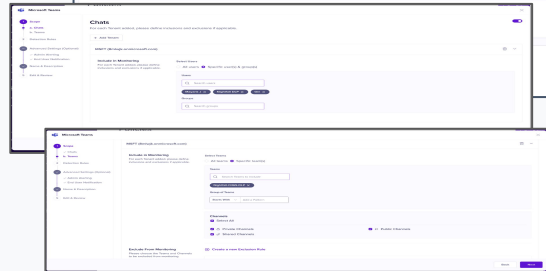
Microsoft Teams

Scope
Chats
Teams
Detection Rules
Advanced Settings (Optional)
Admin Alerting
End-User Notification
Name & Description
Edit & Review

Chats

For each Tenant added, please define Inclusions and exclusions if applicable.

+ Add Tenant

M365T.dbdemo.onmicrosoft.com

Include in Monitoring
For each Tenant added, please define inclusions and exclusions if applicable.

Select Users
All Users  Specific Users & groups

Users
Search users

Groups
Search groups

Microsoft Teams

Scope
Chats
Teams
Detection Rules
Advanced Settings (Optional)
Admin Alerting
End-User Notification
Name & Description
Edit & Review

M365T.dbdemo.onmicrosoft.com

Include in Monitoring
For each Tenant added, please define inclusions and exclusions if applicable.

Select Teams
All teams  Specific teams

Teams
Select teams to include

Scope of Teams
Any ids

Channels
Select All
Private Channels
Public Channels
Shared Channels

Exclude From Monitoring
Please choose the Teams and Channels to be excluded from monitoring

Create a new Exclusion Rule

Back
Next